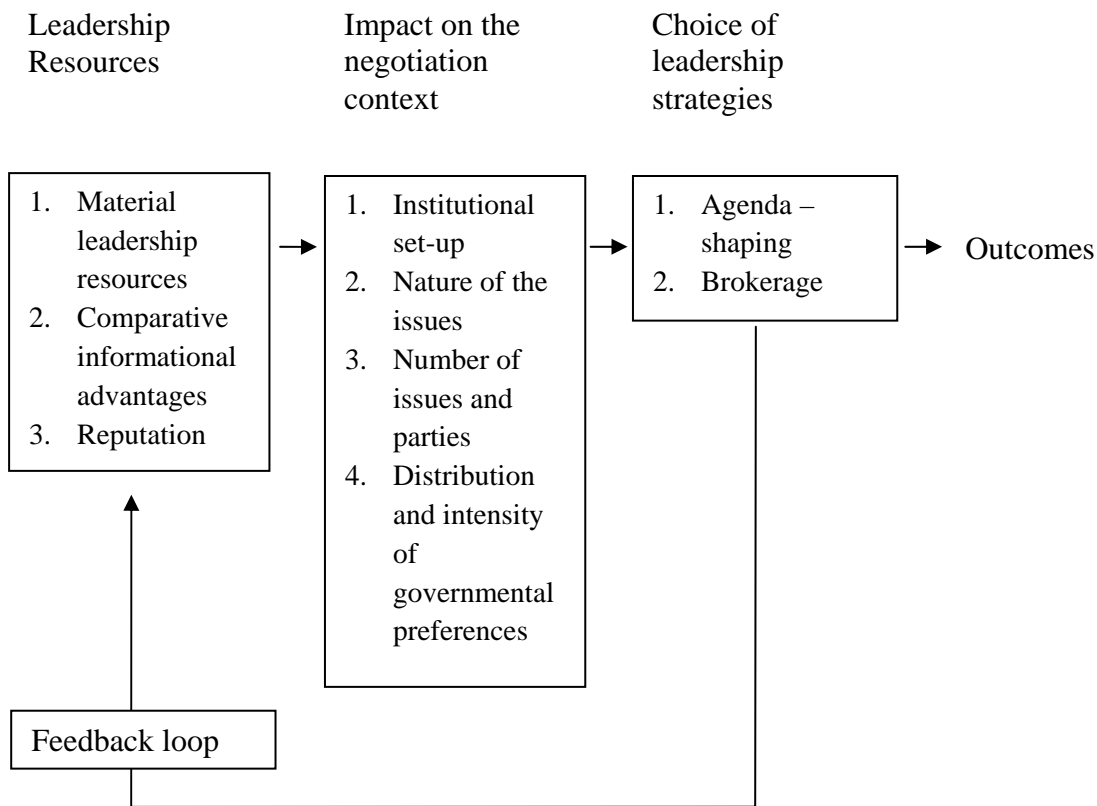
Leadership Resources

Impact on the negotiation context

Choice of leadership strategies

1. Material leadership resources
2. Comparative informational advantages
3. Reputation

1. Institutional set-up
2. Nature of the issues
3. Number of issues and parties
4. Distribution and intensity of governmental preferences

1. Agenda – shaping
2. Brokerage

Outcomes

Feedback loop